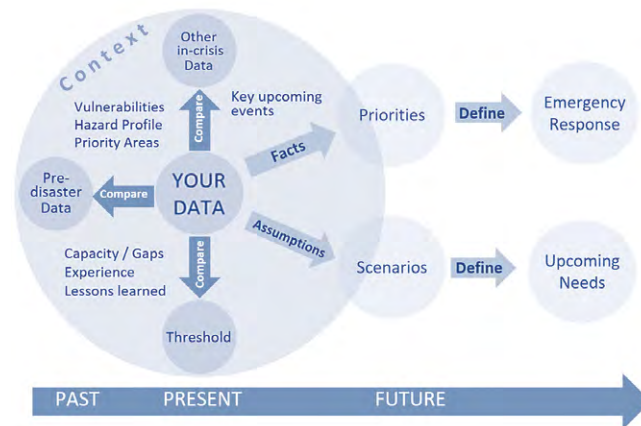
Context

Other in-crisis Data

Compare

Key upcoming events

Vulnerabilities
Hazard Profile
Priority Areas

Pre-disaster Data

Compare

YOUR DATA

Facts

Assumptions

Capacity / Gaps
Experience
Lessons learned

Compare

Threshold

Priorities

Define

Emergency Response

Scenarios

Define

Upcoming Needs

PAST PRESENT FUTURE